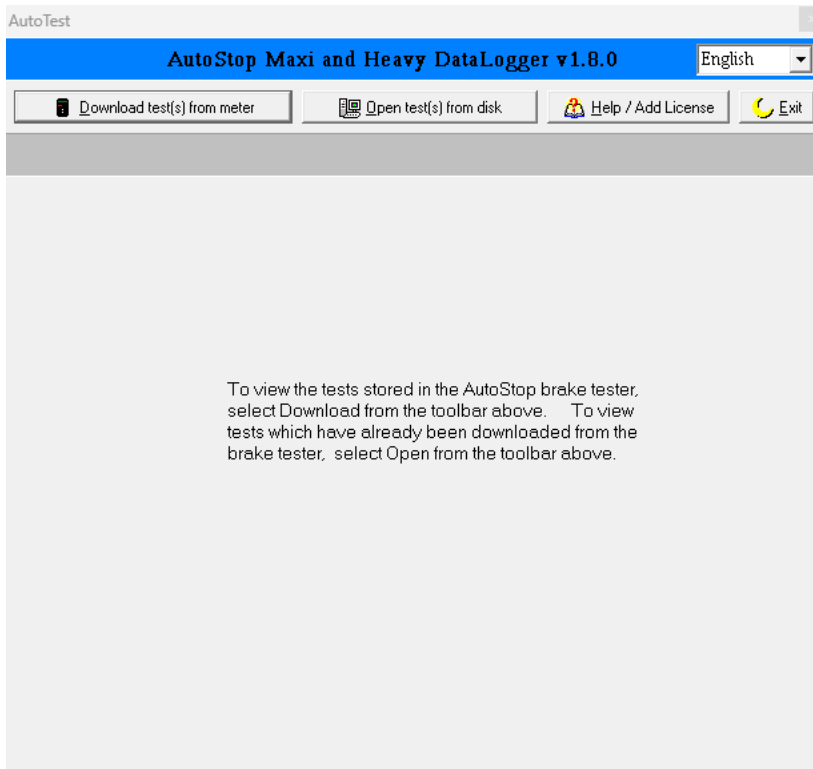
AutoTest

AutoStop Maxi and Heavy DataLogger v1.8.0

English

Download test(s) from meter

Open test(s) from disk

Help / Add License

Exit

To view the tests stored in the AutoStop brake tester, select Download from the toolbar above.     To view tests which have already been downloaded from the brake tester,  select Open from the toolbar above.